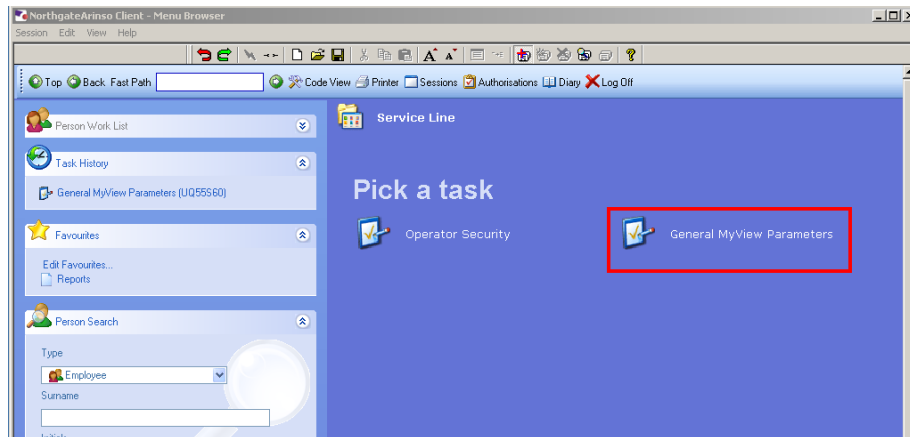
NorthgateArinso Client - Menu Browser

Session Edit View Help

Top Back Fast Path Code View Printer Sessions Authorisations Diary Log Off

Person Work List

Task History

General MyView Parameters (UQ55S60)

Favourites

Edit Favourites...
Reports

Person Search

Type

Employee

Surname

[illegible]

Service Line

Pick a task

Operator Security

General MyView Parameters